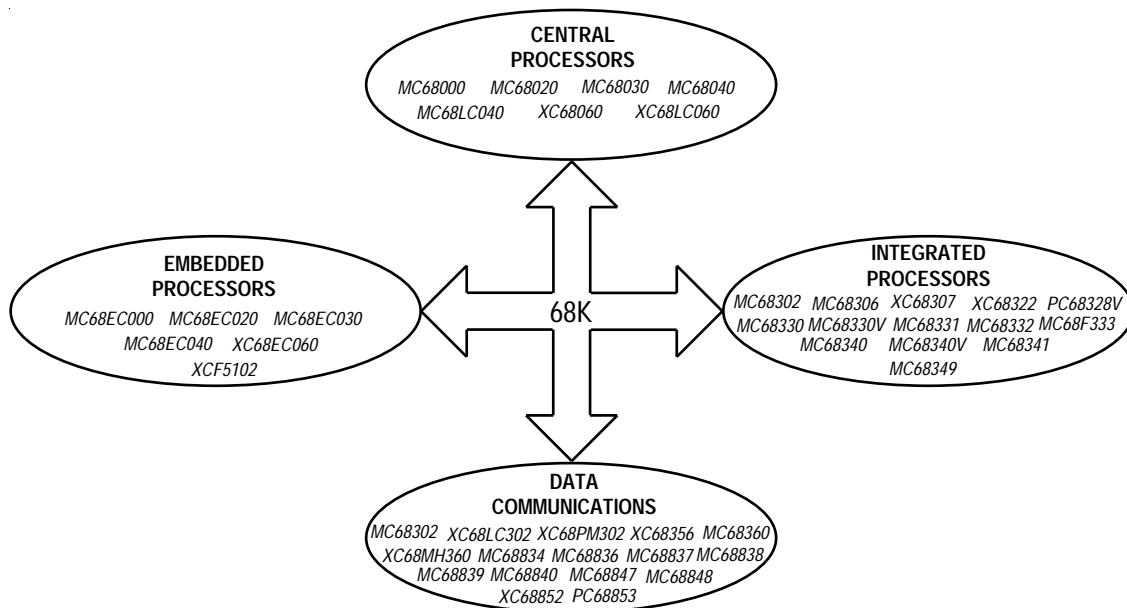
CENTRAL PROCESSORS
MC68000 MC68020 MC68030 MC68040
MC68LC040 XC68060 XC68LC060

EMBEDDED PROCESSORS
MC68EC000 MC68EC020 MC68EC030
MC68EC040 XC68EC060
XCF5102

68K

INTEGRATED PROCESSORS
MC68302 MC68306 XC68307 XC68322 PC68328V
MC68330 MC68330V MC68331 MC68332 MC68F333
MC68340 MC68340V MC68341
MC68349

DATA COMMUNICATIONS
MC68302 XC68LC302 XC68PM302 XC68356 MC68360
XC68MH360 MC68834 MC68836 MC68837 MC68838
MC68839 MC68840 MC68847 MC68848
XC68852 PC68853